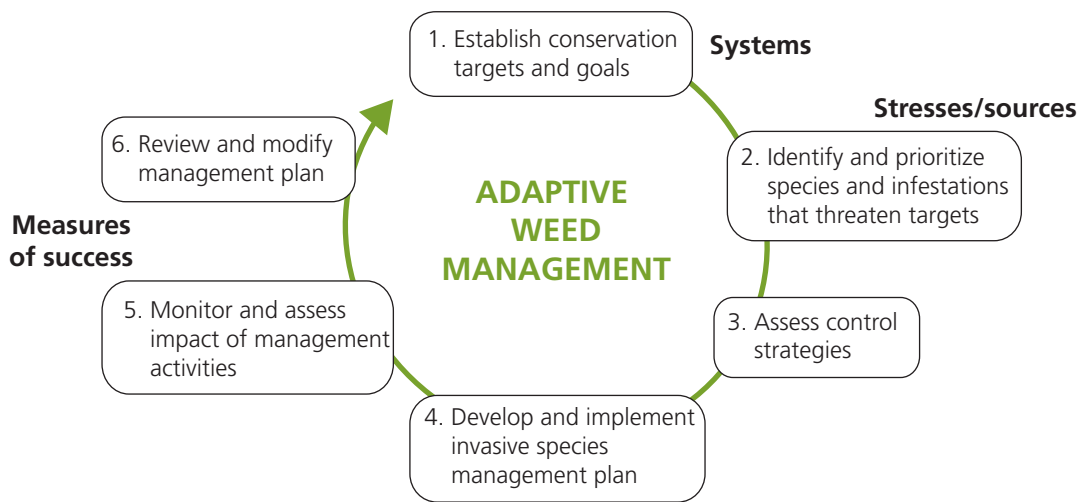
1. Establish conservation targets and goals

Systems

Stresses/sources

2. Identify and prioritize species and infestations that threaten targets

3. Assess control strategies

4. Develop and implement invasive species management plan

5. Monitor and assess impact of management activities

Measures of success

6. Review and modify management plan

ADAPTIVE WEED MANAGEMENT